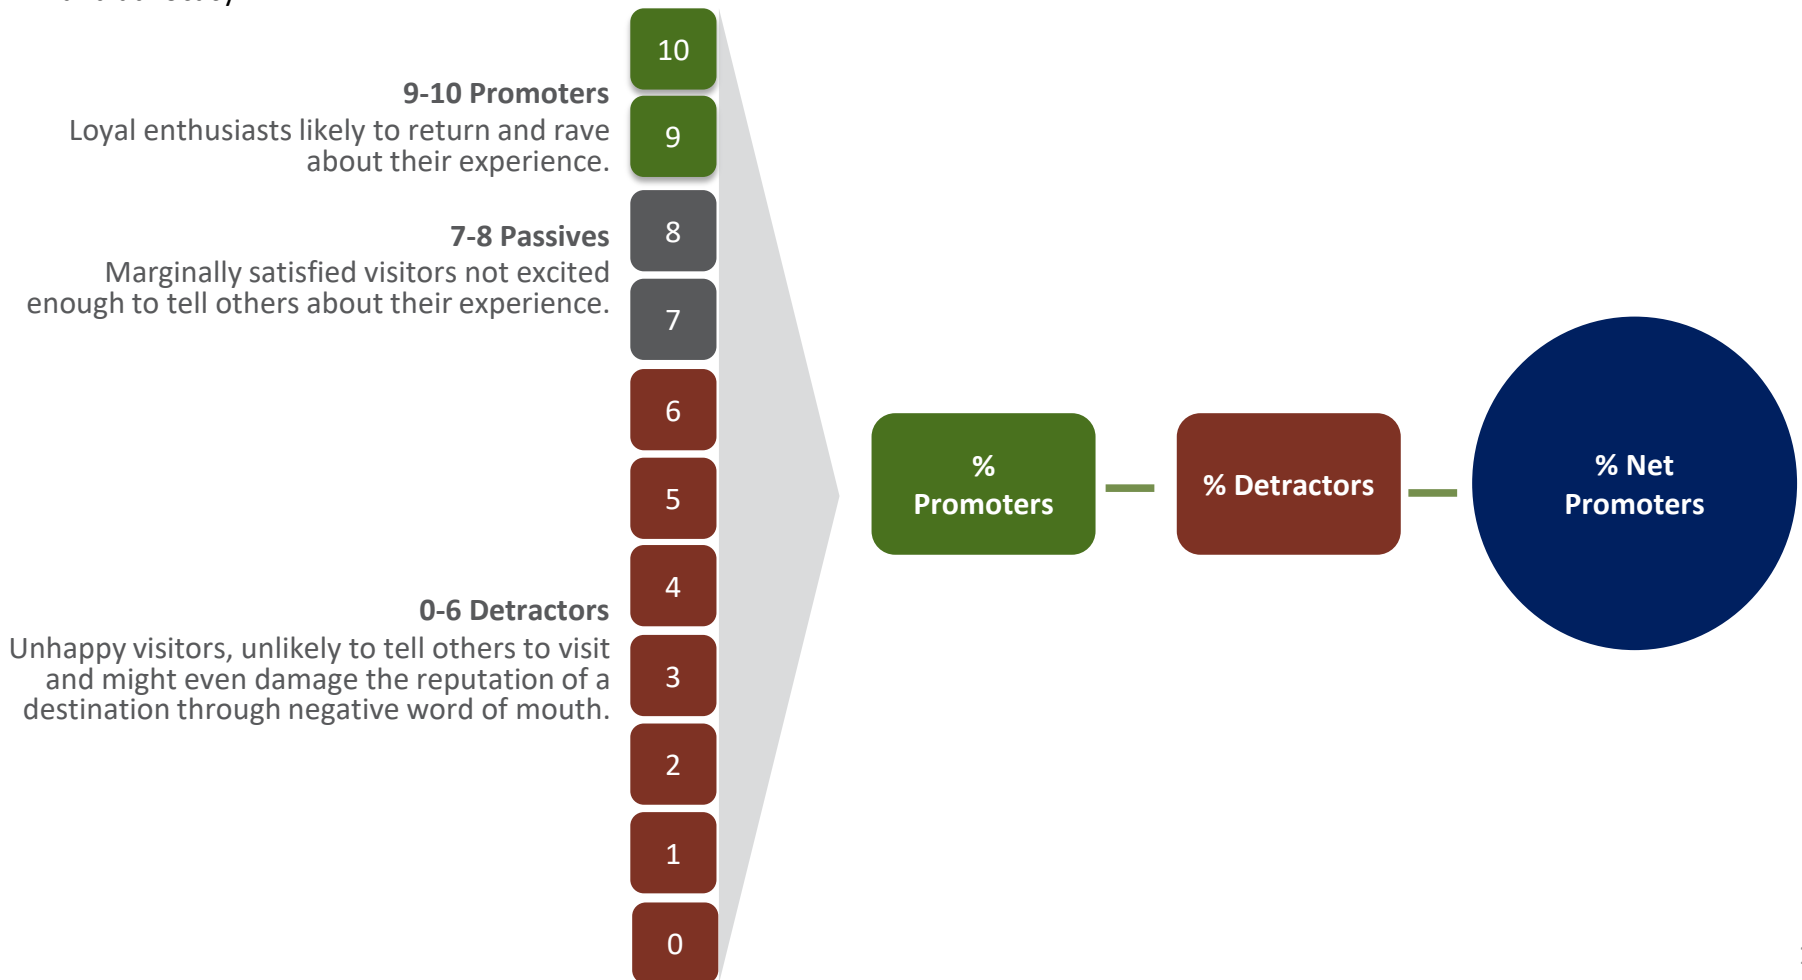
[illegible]

10

9-10 Promoters
Loyal enthusiasts likely to return and rave about their experience.

9

7-8 Passives
Marginally satisfied visitors not excited enough to tell others about their experience.

8

7

6

5

4

0-6 Detractors
Unhappy visitors, unlikely to tell others to visit and might even damage the reputation of a destination through negative word of mouth.

3

2

1

0

% Promoters

% Detractors

% Net Promoters